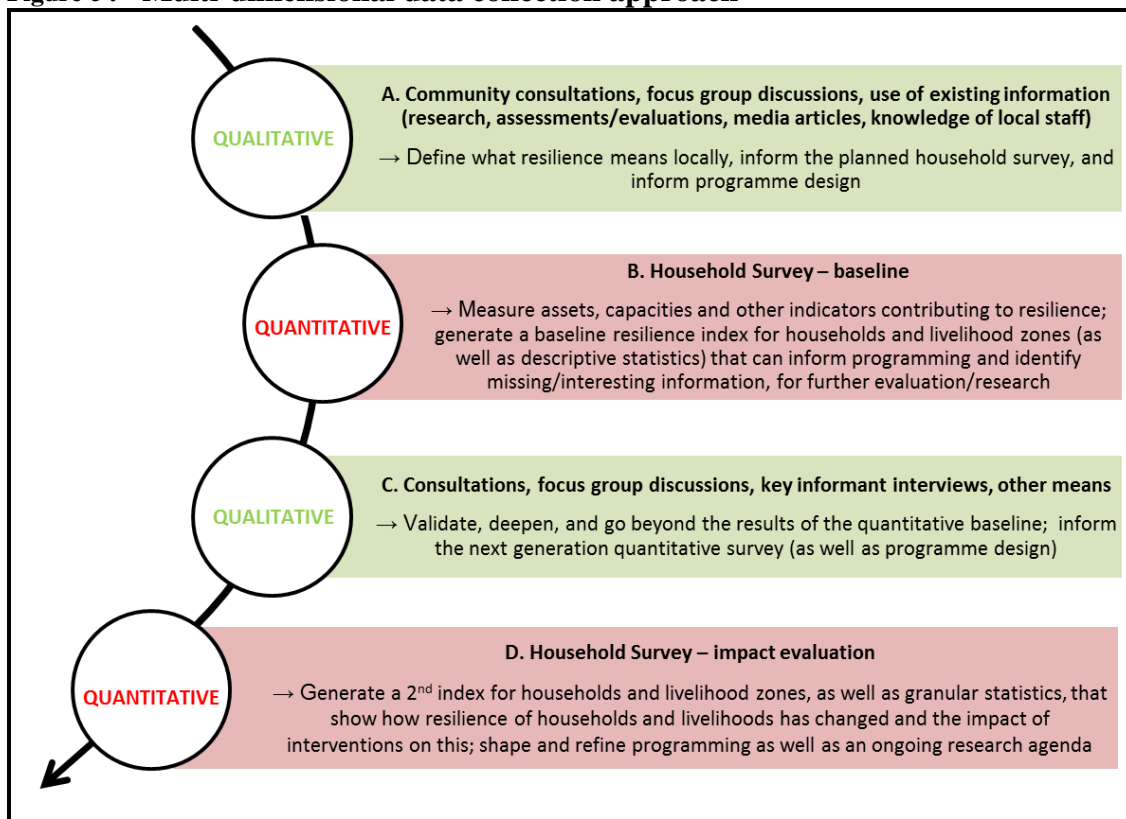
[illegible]

QUALITATIVE

A. Community consultations, focus group discussions, use of existing information (research, assessments/evaluations, media articles, knowledge of local staff)

→ Define what resilience means locally, inform the planned household survey, and inform programme design

QUANTITATIVE

B. Household Survey – baseline

→ Measure assets, capacities and other indicators contributing to resilience; generate a baseline resilience index for households and livelihood zones (as well as descriptive statistics) that can inform programming and identify missing/interesting information, for further evaluation/research

QUALITATIVE

C. Consultations, focus group discussions, key informant interviews, other means

→ Validate, deepen, and go beyond the results of the quantitative baseline; inform the next generation quantitative survey (as well as programme design)

QUANTITATIVE

D. Household Survey – impact evaluation

→ Generate a 2$^{nd}$ index for households and livelihood zones, as well as granular statistics, that show how resilience of households and livelihoods has changed and the impact of interventions on this; shape and refine programming as well as an ongoing research agenda